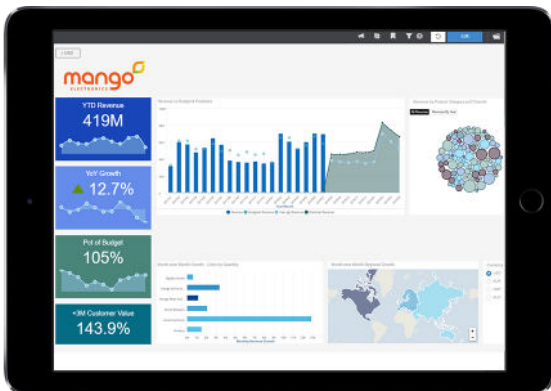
mango
ELECTRONICS

YTD Revenue
419M

YoY Growth
12.7%

Pct of Budget
105%

<3M Customer Value
143.9%

Revenue vs Budget vs Forecast

Revenue by Product Category and Channel

Month over Month Growth - Units by Quantity

Month over Month Regional Growth